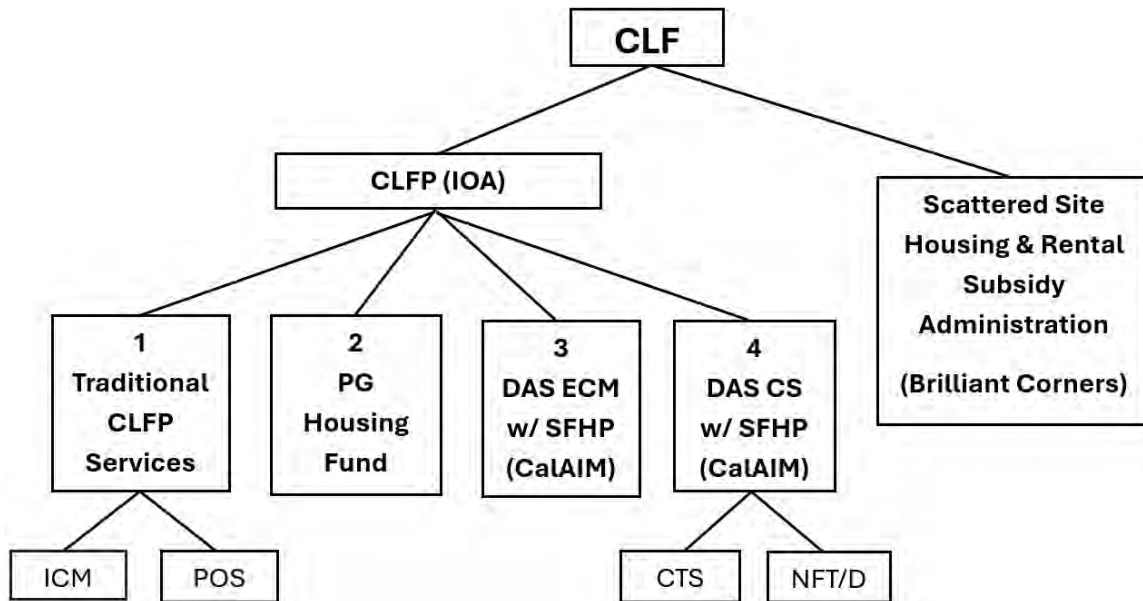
CLF

CLFP (IOA)

Scattered Site Housing & Rental Subsidy Administration

(Brilliant Corners)

1
Traditional CLFP Services

2
PG Housing Fund

3
DAS ECM w/ SFHP (CalAIM)

4
DAS CS w/ SFHP (CalAIM)

ICM

POS

CTS

NFT/D